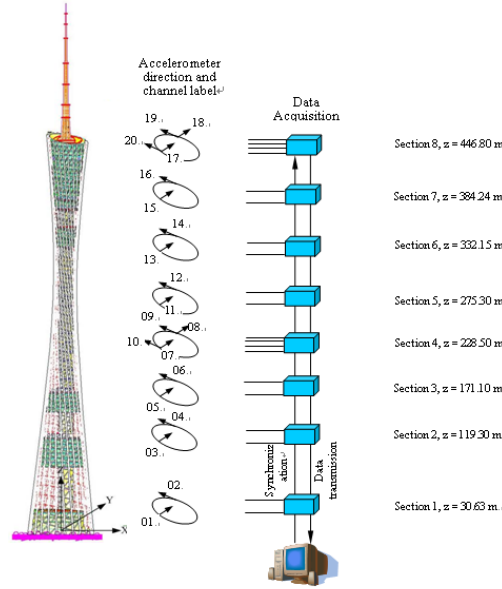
Accelerometer direction and channel label

Data Acquisition

19 18
20 17
16
15
14
13
12
09 11
10 08
07
06
05
04
03
02
01

Y
X

Synchronization

Data transmission

Section 8, z = 446.80 m
Section 7, z = 384.24 m
Section 6, z = 332.15 m
Section 5, z = 275.30 m
Section 4, z = 228.50 m
Section 3, z = 171.10 m
Section 2, z = 119.30 m
Section 1, z = 30.63 m